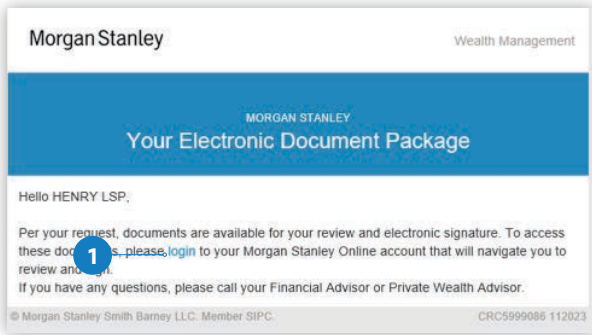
Morgan Stanley

Wealth Management

MORGAN STANLEY

Your Electronic Document Package

Hello HENRY LSP,

Per your request, documents are available for your review and electronic signature. To access these doc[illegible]s, please login to your Morgan Stanley Online account that will navigate you to review and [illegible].

1

If you have any questions, please call your Financial Advisor or Private Wealth Advisor.

© Morgan Stanley Smith Barney LLC. Member SIPC.

CRC5999086 112023